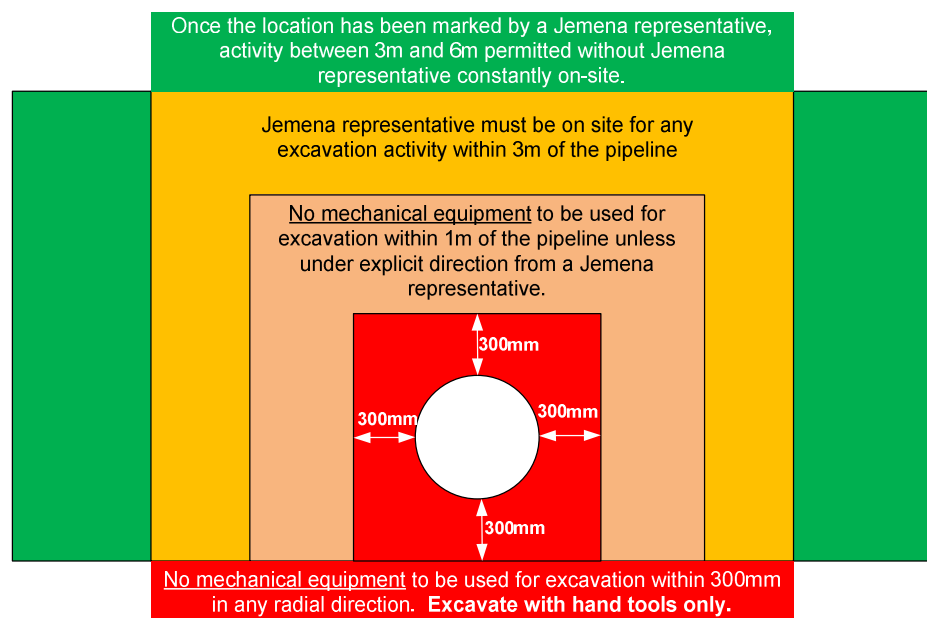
Once the location has been marked by a Jemena representative, activity between 3m and 6m permitted without Jemena representative constantly on-site.

Jemena representative must be on site for any excavation activity within 3m of the pipeline

No mechanical equipment to be used for excavation within 1m of the pipeline unless under explicit direction from a Jemena representative.

300mm

300mm

300mm

300mm

No mechanical equipment to be used for excavation within 300mm in any radial direction. Excavate with hand tools only.